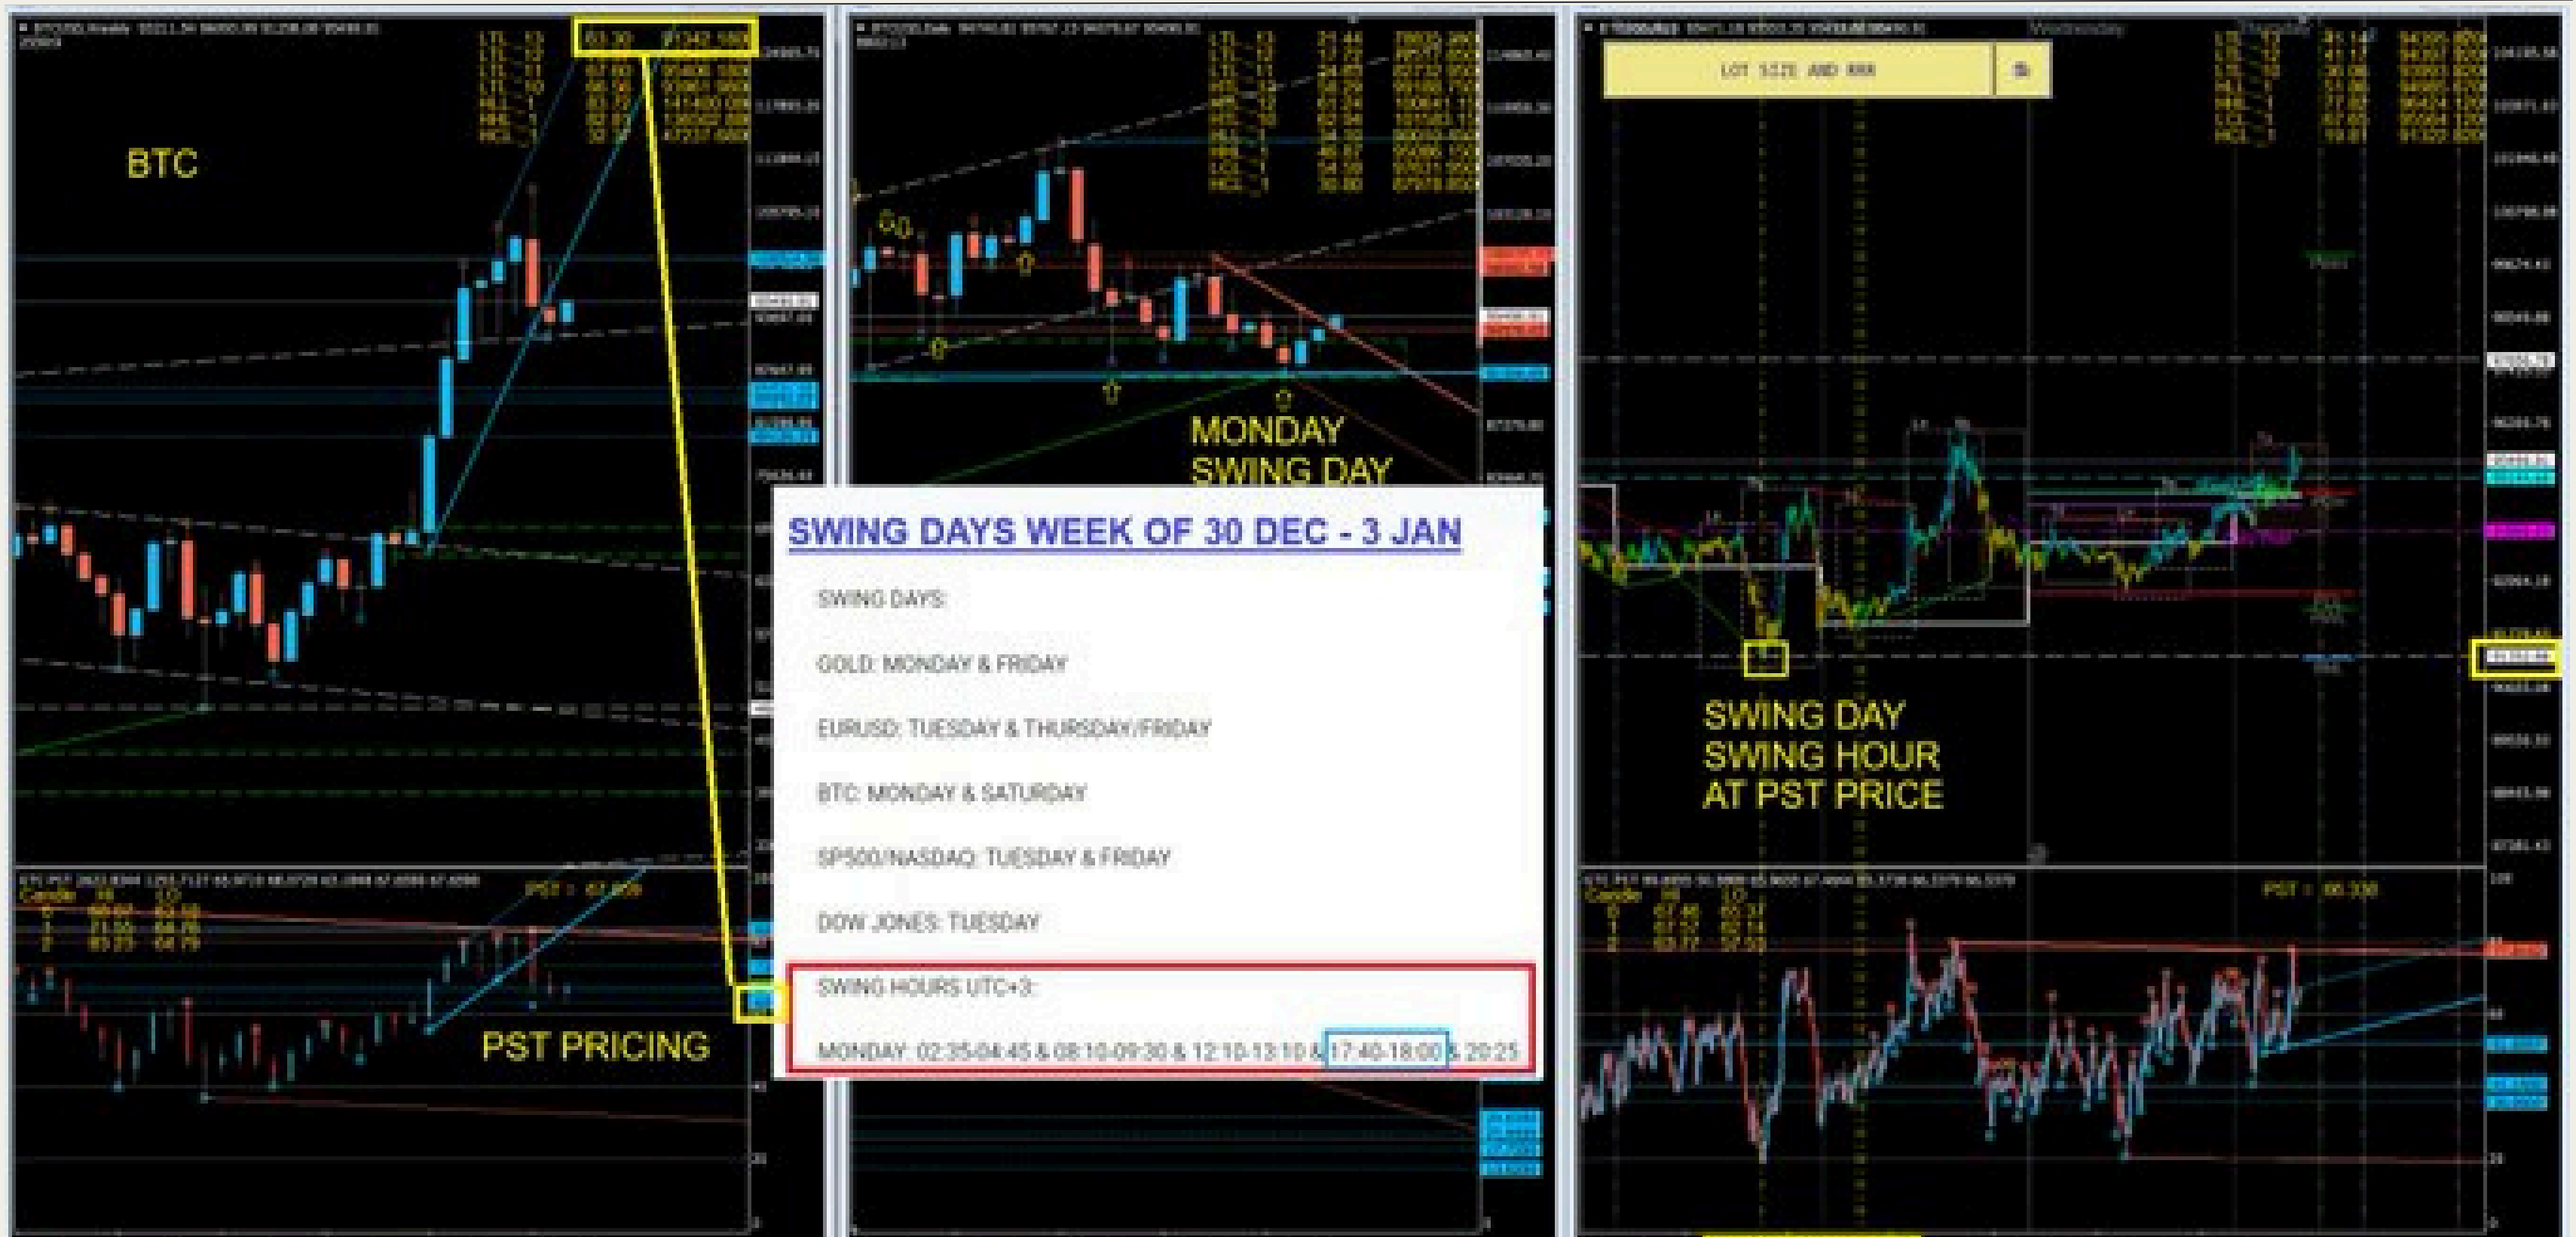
BTC

PST PRICING

MONDAY
SWING DAY

LOT SIZE AND RRR

SWING DAY
SWING HOUR
AT PST PRICE

SWING DAYS WEEK OF 30 DEC - 3 JAN

SWING DAYS:

GOLD: MONDAY & FRIDAY

EURUSD: TUESDAY & THURSDAY/FRIDAY

BTC: MONDAY & SATURDAY

SP500/NASDAQ: TUESDAY & FRIDAY

DOW JONES: TUESDAY

SWING HOURS UTC+3:

MONDAY: 02:35-04:45 & 08:10-09:30 & 12:10-13:10 & 17:40-18:00 & 20:25